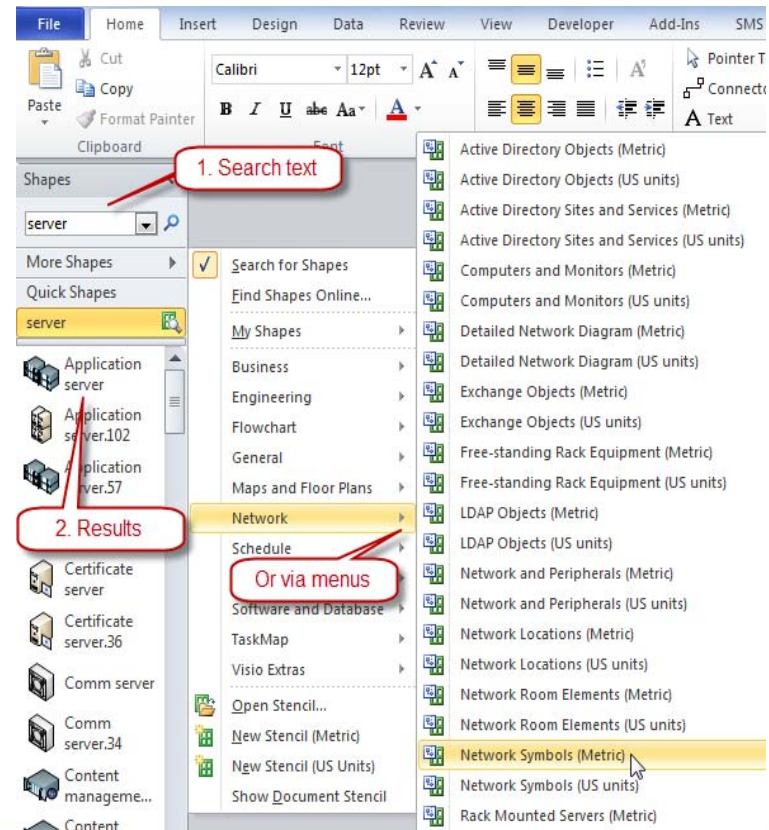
File Home Insert Design Data Review View Developer Add-Ins SMS

Paste Cut Copy Format Painter Clipboard

Calibri 12pt Font

Pointer T Connecto Text

Shapes

1. Search text

server

More Shapes
Quick Shapes
server

Application server
Application server.102
Application server.57

2. Results

Certificate server
Certificate server.36
Comm server
Comm server.34
Content manageme...
Content

Search for Shapes
Find Shapes Online...
My Shapes
Business
Engineering
Flowchart
General
Maps and Floor Plans
Network
Schedule
Software and Database
TaskMap
Visio Extras
Open Stencil...
New Stencil (Metric)
New Stencil (US Units)
Show Document Stencil

Or via menus

Active Directory Objects (Metric)
Active Directory Objects (US units)
Active Directory Sites and Services (Metric)
Active Directory Sites and Services (US units)
Computers and Monitors (Metric)
Computers and Monitors (US units)
Detailed Network Diagram (Metric)
Detailed Network Diagram (US units)
Exchange Objects (Metric)
Exchange Objects (US units)
Free-standing Rack Equipment (Metric)
Free-standing Rack Equipment (US units)
LDAP Objects (Metric)
LDAP Objects (US units)
Network and Peripherals (Metric)
Network and Peripherals (US units)
Network Locations (Metric)
Network Locations (US units)
Network Room Elements (Metric)
Network Room Elements (US units)
Network Symbols (Metric)
Network Symbols (US units)
Rack Mounted Servers (Metric)